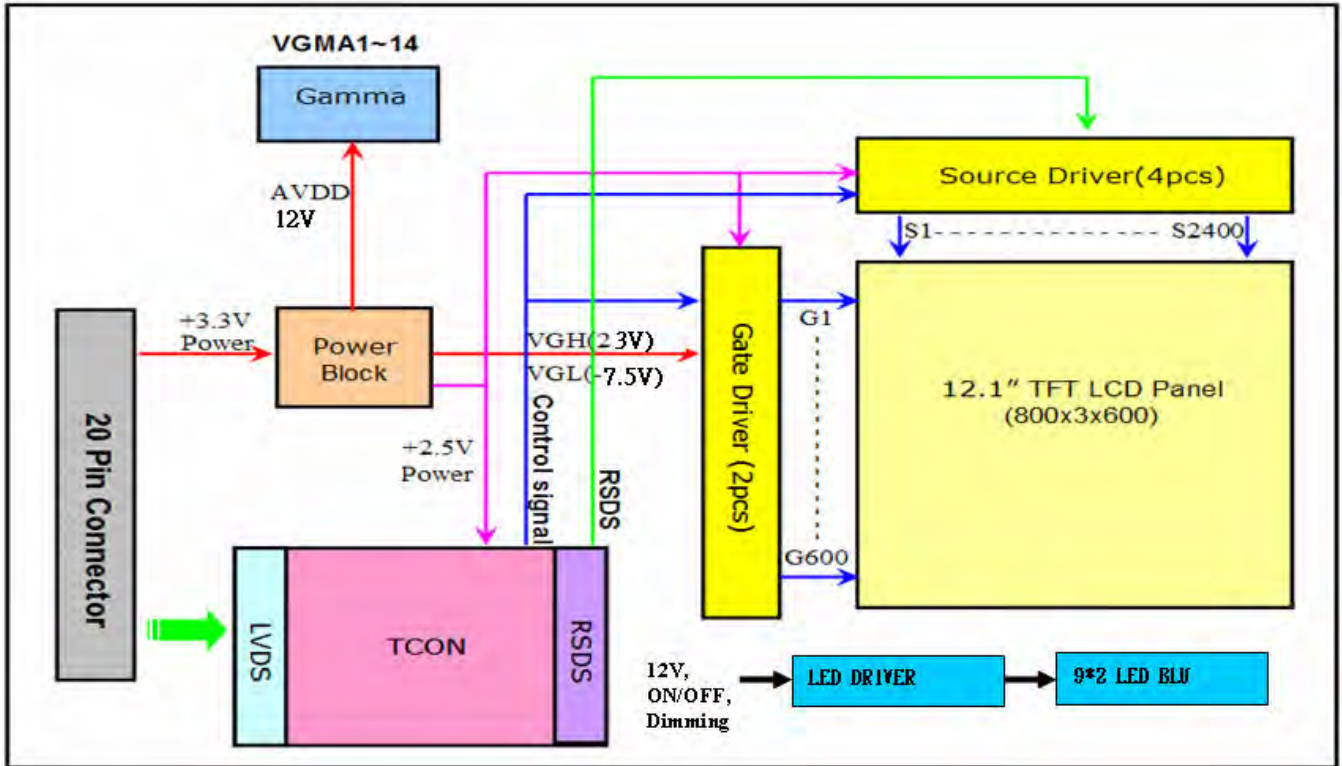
VGMA1~14

Gamma

AVDD
12V

Source Driver(4pcs)

S1 - - - - - - - - - - - - - - S2400

+3.3V
Power

Power
Block

VGH(23V)
VGL(-7.5V)

Gate Driver (2pcs)

G1

G600

12.1" TFT LCD Panel
(800x3x600)

+2.5V
Power

Control signal

RSDS

20 Pin Connector

LVDS

TCON

RSDS

12V,
ON/OFF,
Dimming

LED DRIVER

9*2 LED BLU